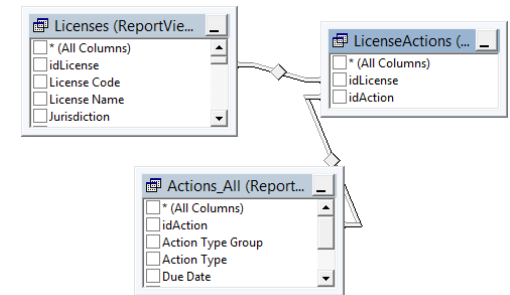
Licenses (ReportVie...
* (All Columns)
idLicense
License Code
License Name
Jurisdiction

LicenseActions (...
* (All Columns)
idLicense
idAction

Actions_All (Report...
* (All Columns)
idAction
Action Type Group
Action Type
Due Date